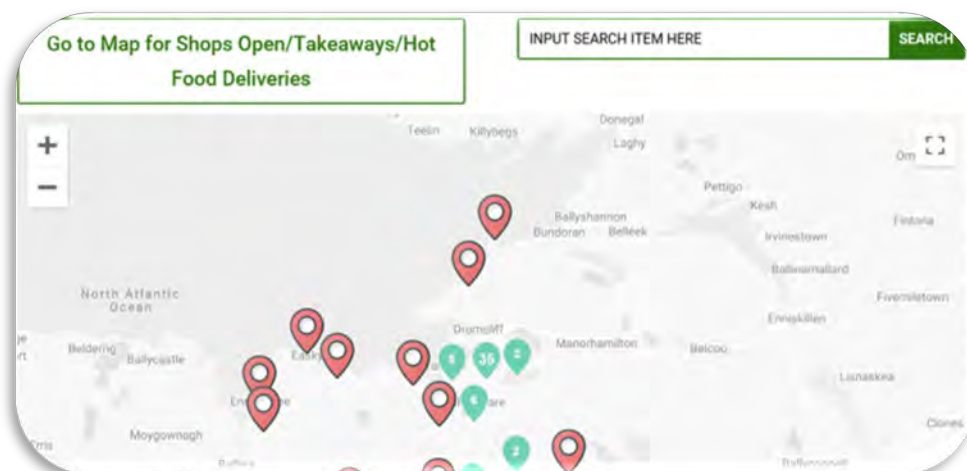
Go to Map for Shops Open/Takeaways/Hot Food Deliveries

INPUT SEARCH ITEM HERE

SEARCH

+
−

Teelin Killybegs Donegal Laghy

Om

Pettigo Kesh

Ballyshannon Bundoran Belleek

Irvinestown

Fintona

Ballinamallard

North Atlantic Ocean

Fivemiletown

Enniskillen

Dromahair

Belderrig Ballycastle

Easky

1 35 2

Manorhamilton

Belcoo

Lisnaskea

Moygownagh

Clones

2